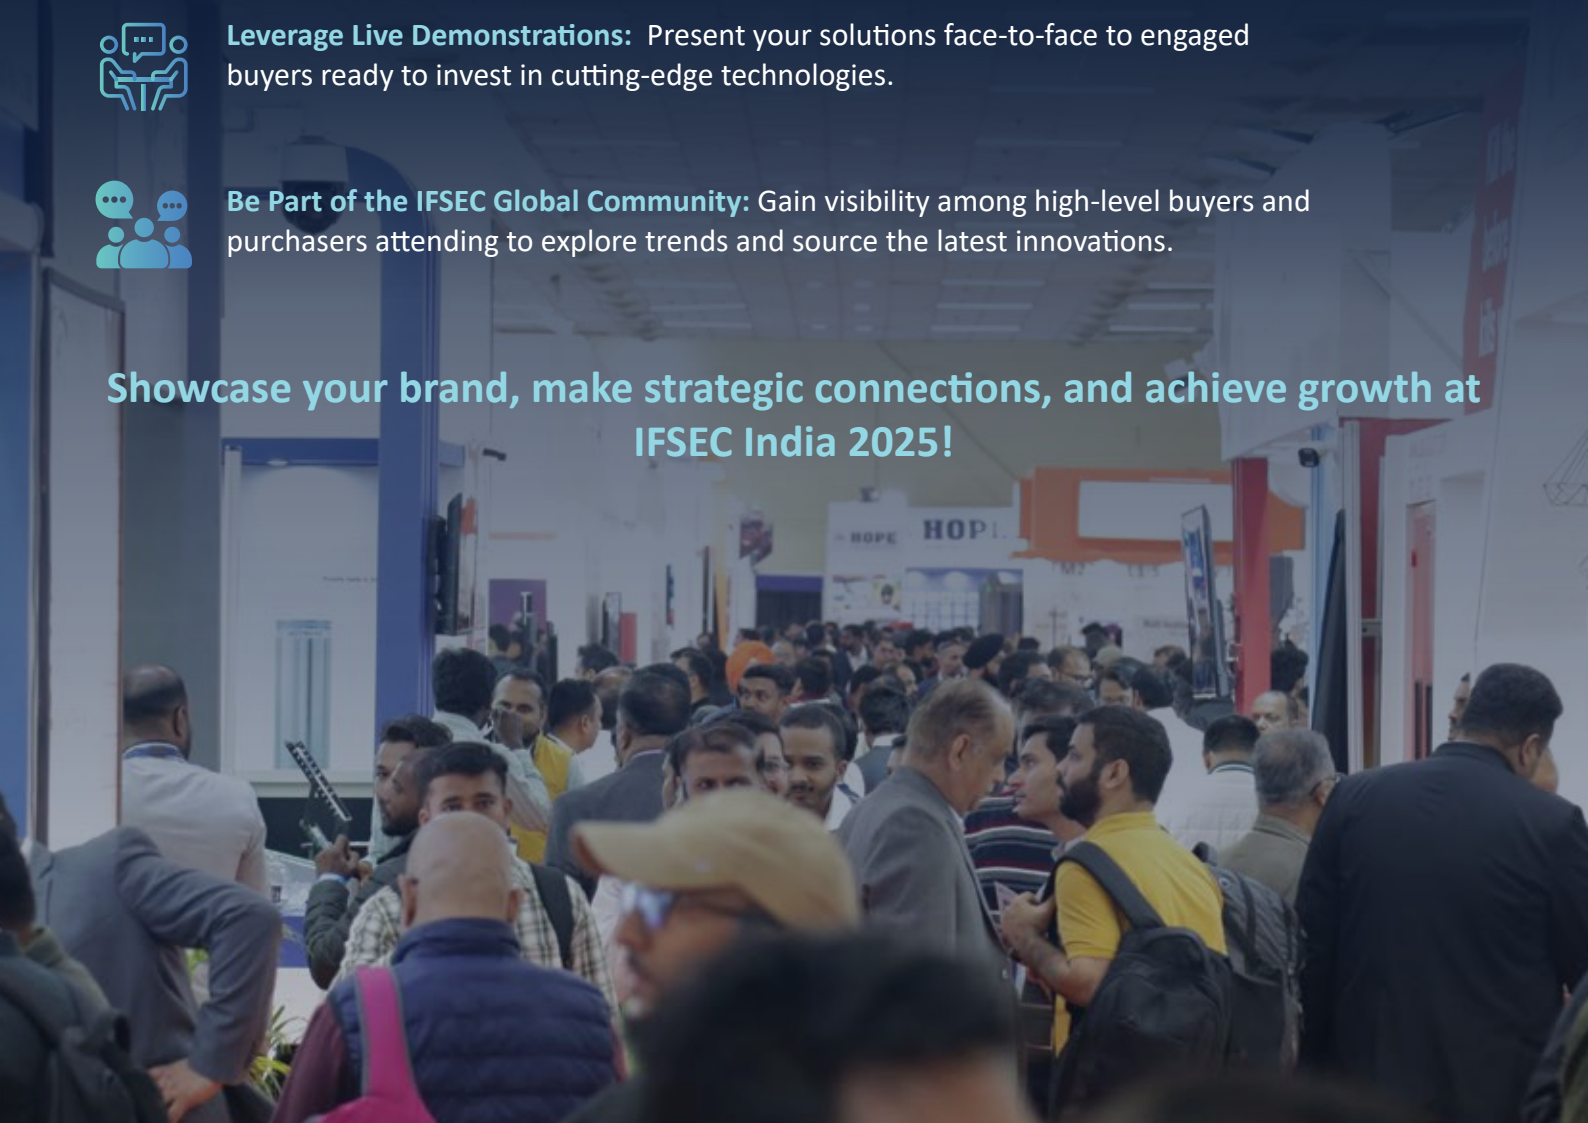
**Leverage Live Demonstrations:** Present your solutions face-to-face to engaged buyers ready to invest in cutting-edge technologies.

**Be Part of the IFSEC Global Community:** Gain visibility among high-level buyers and purchasers attending to explore trends and source the latest innovations.

Showcase your brand, make strategic connections, and achieve growth at IFSEC India 2025!

HOPE HOPE